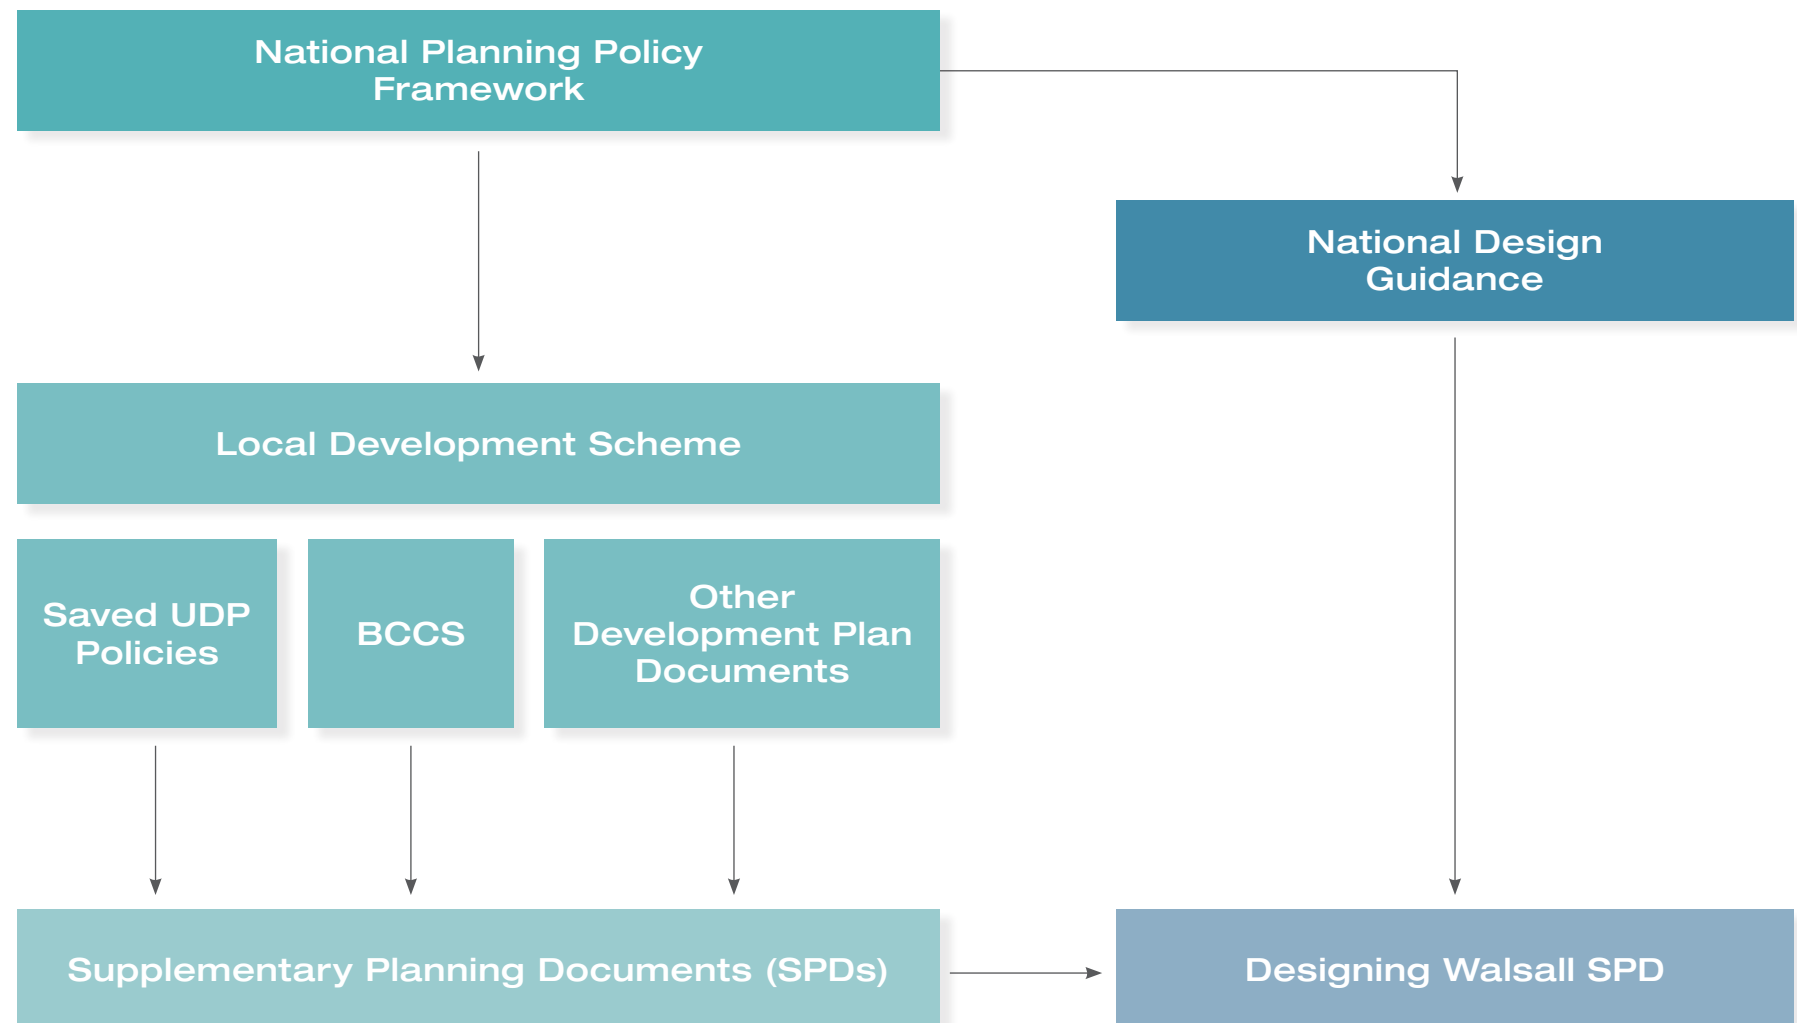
National Planning Policy Framework

National Design Guidance

Local Development Scheme

Saved UDP Policies

BCCS

Other Development Plan Documents

Supplementary Planning Documents (SPDs)

Designing Walsall SPD